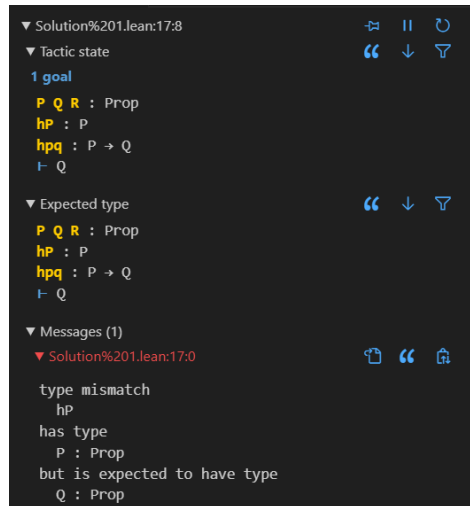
▼ Solution%201.lean:17:8

▼ Tactic state

1 goal

P Q R : Prop
hP : P
hpq : P → Q
⊢ Q

▼ Expected type

P Q R : Prop
hP : P
hpq : P → Q
⊢ Q

▼ Messages (1)

▼ Solution%201.lean:17:0

type mismatch
  hP
has type
  P : Prop
but is expected to have type
  Q : Prop